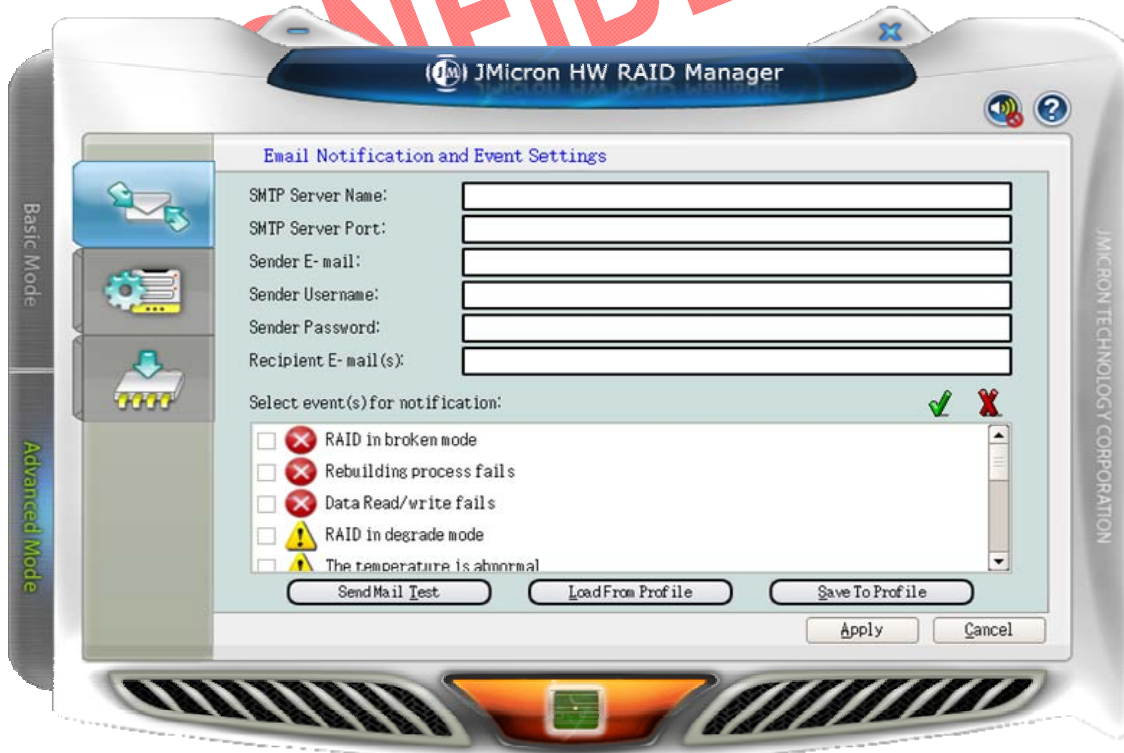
CONFIDE

JMicron HW RAID Manager

Email Notification and Event Settings

SMTP Server Name:

SMTP Server Port:

Sender E-mail:

Sender Username:

Sender Password:

Recipient E-mail(s):

Select event(s) for notification:

RAID in broken mode

Rebuilding process fails

Data Read/write fails

RAID in degrade mode

The temperature is abnormal

Send Mail Test

Load From Profile

Save To Profile

Apply

Cancel

Basic Mode

Advanced Mode

JMICRON TECHNOLOGY CORPORATION